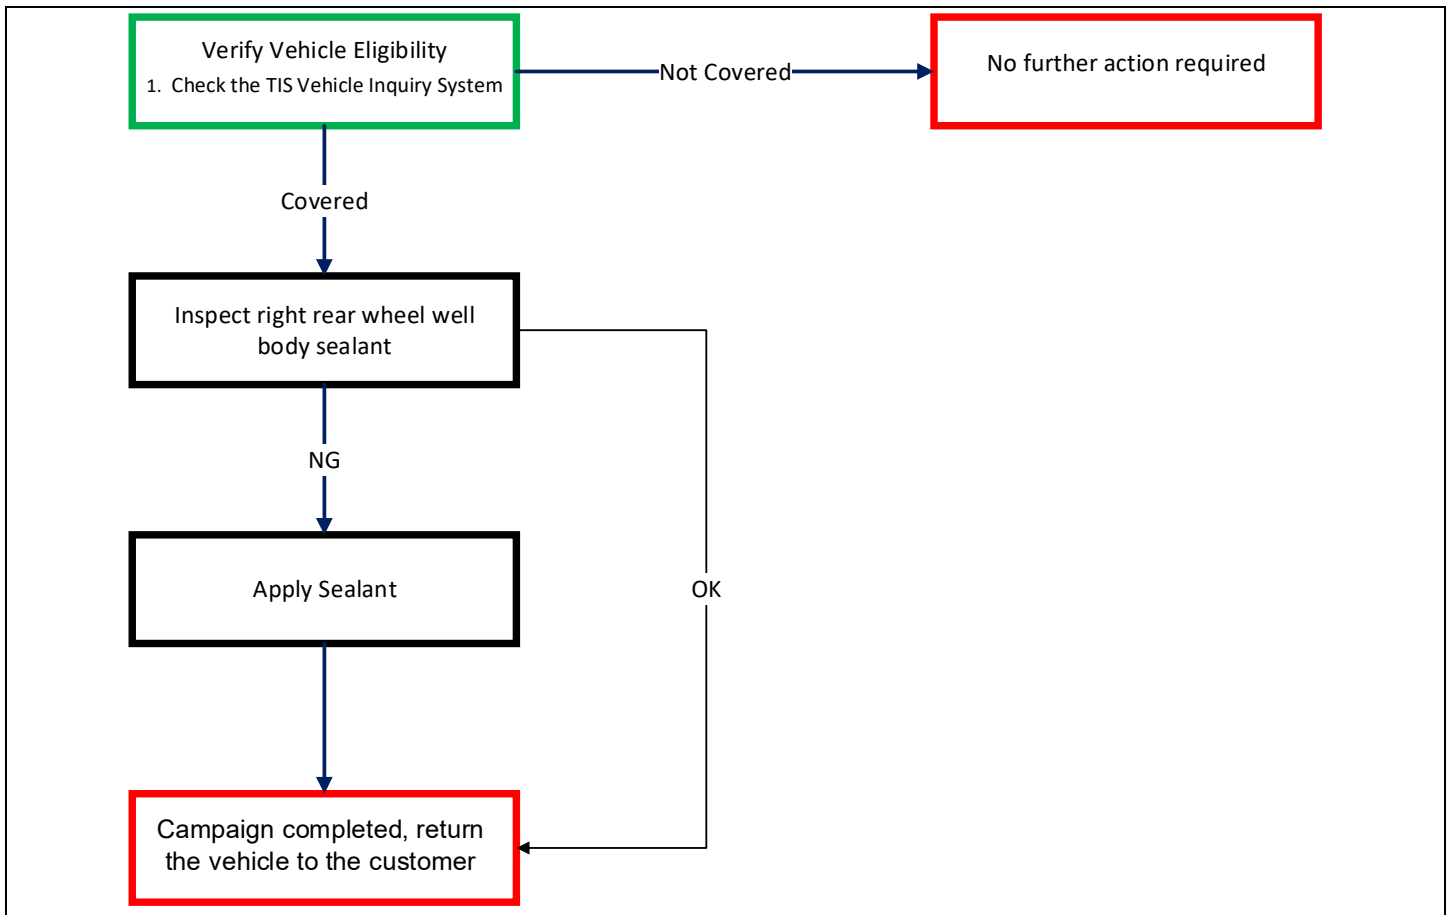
Verify Vehicle Eligibility
1. Check the TIS Vehicle Inquiry System

Not Covered

No further action required

Covered

Inspect right rear wheel well body sealant

NG

OK

Apply Sealant

Campaign completed, return the vehicle to the customer